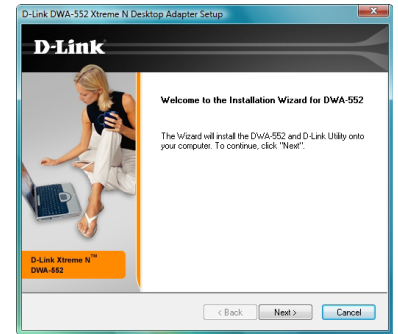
D-Link DWA-552 Xtreme N Desktop Adapter Setup

D-Link

Welcome to the Installation Wizard for DWA-552

The Wizard will install the DWA-552 and D-Link Utility onto your computer. To continue, click "Next".

D-Link Xtreme N™ DWA-552

< Back
Next >
Cancel